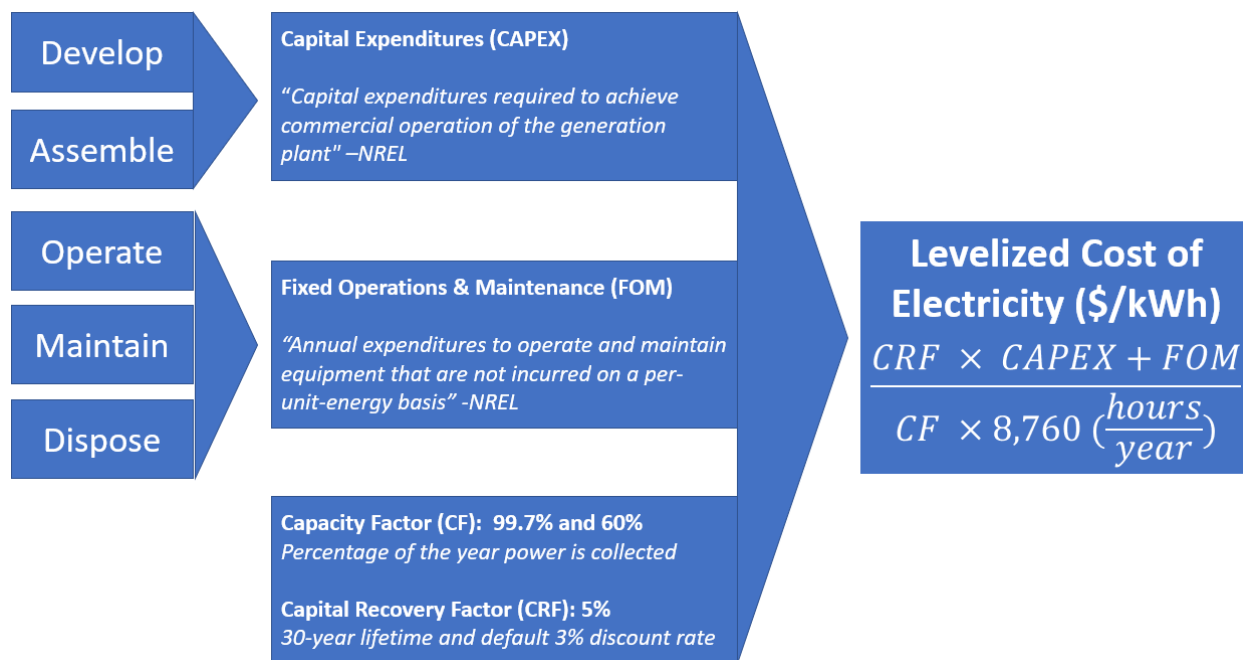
Develop

Assemble

Operate

Maintain

Dispose

Capital Expenditures (CAPEX)

*"Capital expenditures required to achieve commercial operation of the generation plant" –NREL*

Fixed Operations & Maintenance (FOM)

*"Annual expenditures to operate and maintain equipment that are not incurred on a per-unit-energy basis" -NREL*

Capacity Factor (CF): 99.7% and 60%
*Percentage of the year power is collected*

Capital Recovery Factor (CRF): 5%
*30-year lifetime and default 3% discount rate*

Levelized Cost of Electricity ($/kWh)

$\frac{CRF \times CAPEX + FOM}{CF \times 8{,}760\ (\frac{hours}{year})}$